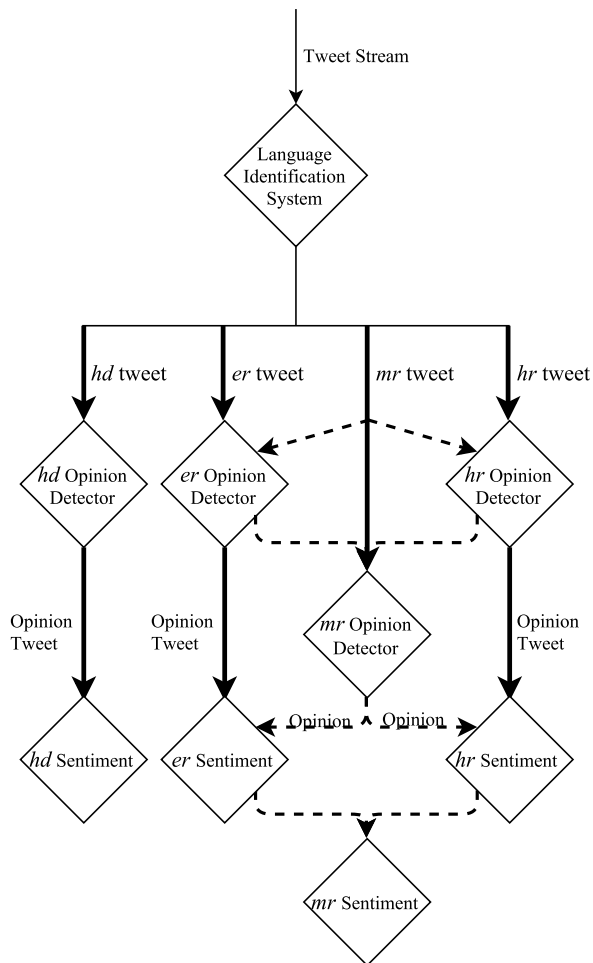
Tweet Stream

Language Identification System

hd tweet

er tweet

mr tweet

hr tweet

hd Opinion Detector

er Opinion Detector

hr Opinion Detector

mr Opinion Detector

Opinion Tweet

Opinion Tweet

Opinion Tweet

Opinion

Opinion

hd Sentiment

er Sentiment

hr Sentiment

mr Sentiment